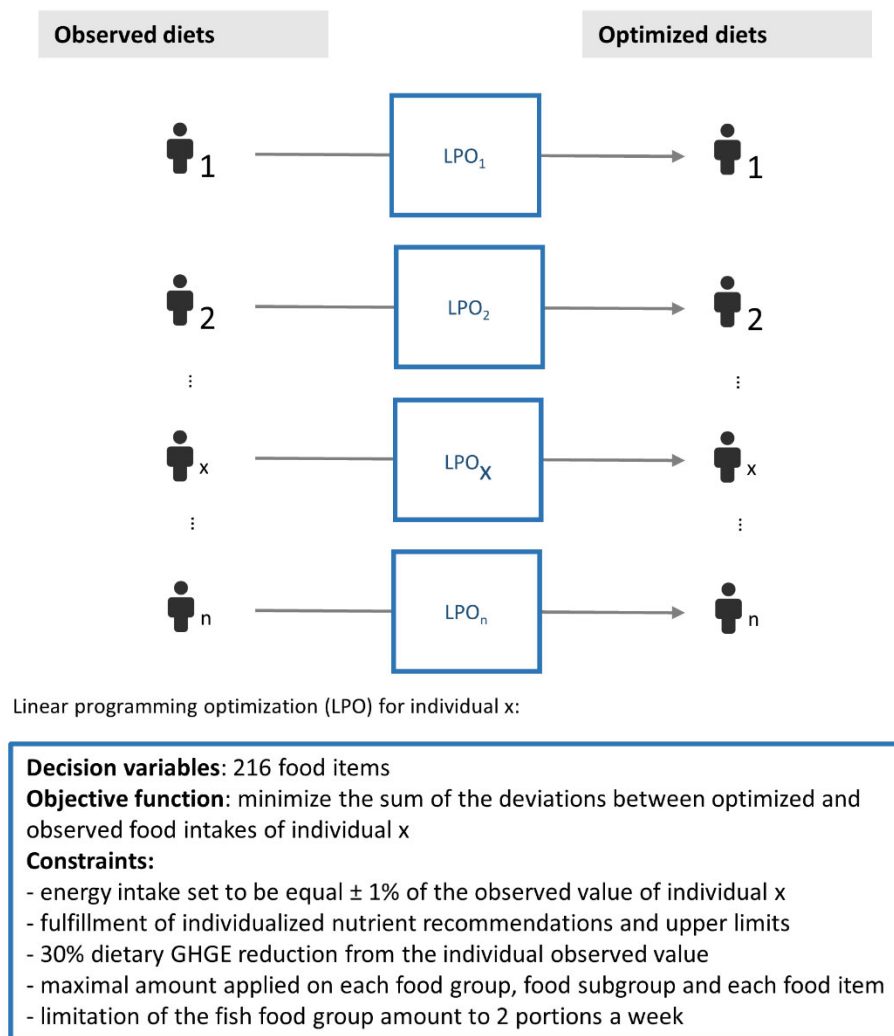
Observed diets

Optimized diets

1

$LPO_1$

1

2

$LPO_2$

2

⋮

⋮

x

$LPO_X$

x

⋮

⋮

n

$LPO_n$

n

Linear programming optimization (LPO) for individual x:

**Decision variables**: 216 food items
**Objective function**: minimize the sum of the deviations between optimized and observed food intakes of individual x
**Constraints:**
- energy intake set to be equal ± 1% of the observed value of individual x
- fulfillment of individualized nutrient recommendations and upper limits
- 30% dietary GHGE reduction from the individual observed value
- maximal amount applied on each food group, food subgroup and each food item
- limitation of the fish food group amount to 2 portions a week